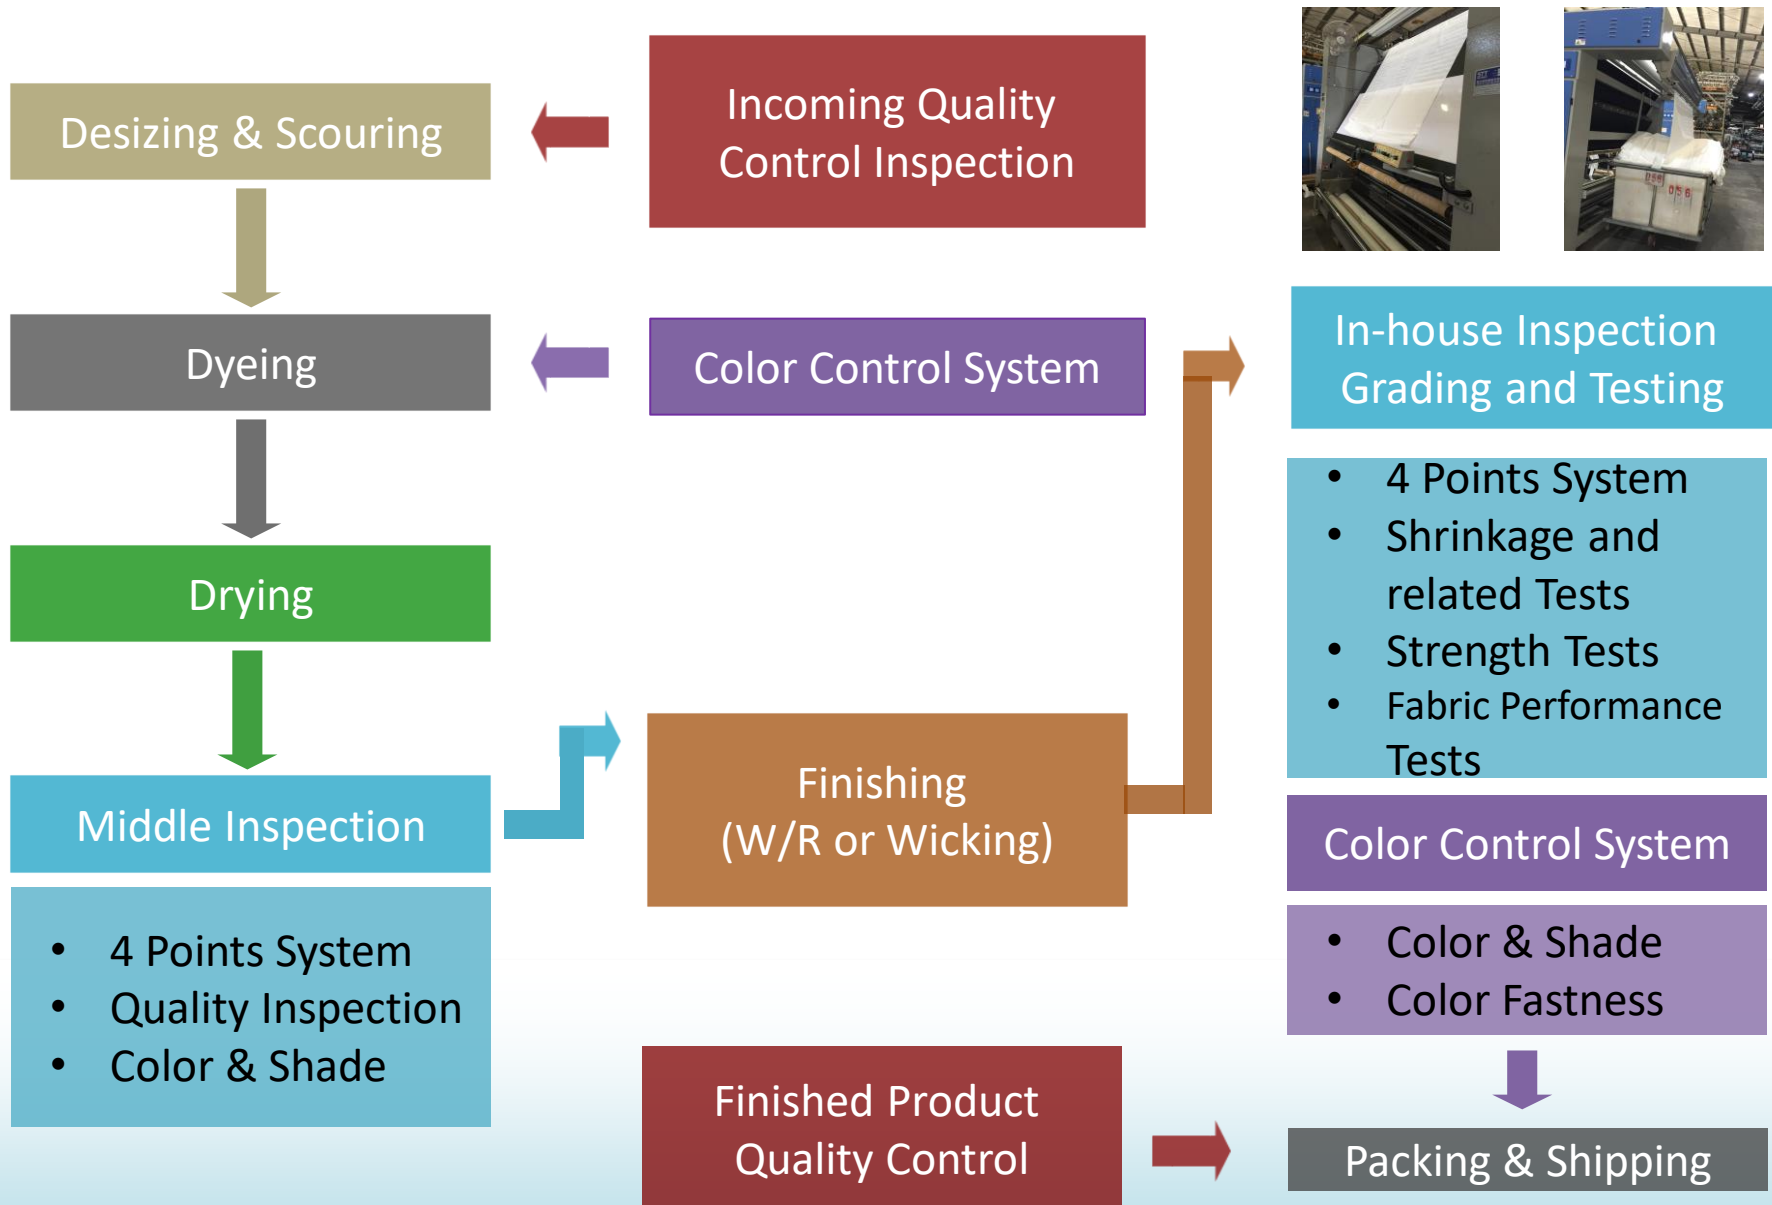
Desizing & Scouring

Incoming Quality Control Inspection

Dyeing

Color Control System

In-house Inspection Grading and Testing

- 4 Points System
- Shrinkage and related Tests
- Strength Tests
- Fabric Performance Tests

Drying

Finishing (W/R or Wicking)

Middle Inspection

- 4 Points System
- Quality Inspection
- Color & Shade

Color Control System

- Color & Shade
- Color Fastness

Finished Product Quality Control

Packing & Shipping